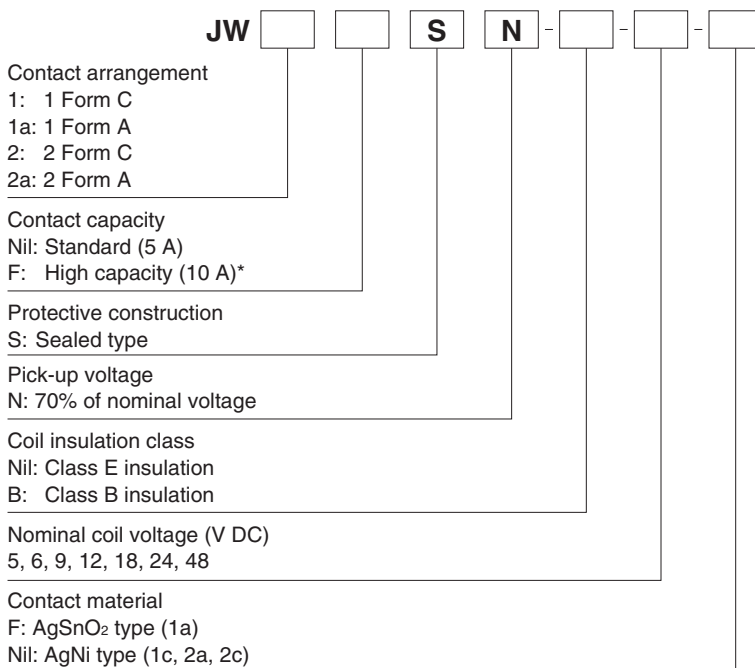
JW S N - - -

Contact arrangement
1: 1 Form C
1a: 1 Form A
2: 2 Form C
2a: 2 Form A

Contact capacity
Nil: Standard (5 A)
F: High capacity (10 A)*

Protective construction
S: Sealed type

Pick-up voltage
N: 70% of nominal voltage

Coil insulation class
Nil: Class E insulation
B: Class B insulation

Nominal coil voltage (V DC)
5, 6, 9, 12, 18, 24, 48

Contact material
F: $AgSnO_2$ type (1a)
Nil: AgNi type (1c, 2a, 2c)